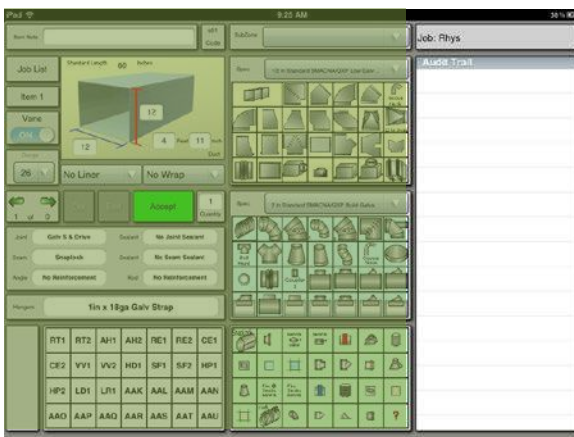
iPad
9:25 AM
30 %
Item Note
Code
SubZone
Job: Rhys
Audit Trail
Job List
Standard Length 60 Inches
Item 1
Vane
ON
12
17
4
11
12
26
No Liner
No Wrap
1 of 0
Accept
1
Quantity
Joint
Galv S & Drive
Sealant
No Joint Sealant
Seam
Snaplock
Sealant
No Seam Sealant
Angle
No Reinforcement
Rod
No Reinforcement
Hangers
1in x 18ga Galv Strap
RT1
RT2
AH1
AH2
RE1
RE2
CE1
CE2
VV1
VV2
HD1
SF1
SF2
HP1
HP2
LD1
LR1
AAK
AAL
AAM
AAN
AAO
AAP
AAQ
AAR
AAS
AAT
AAU
?